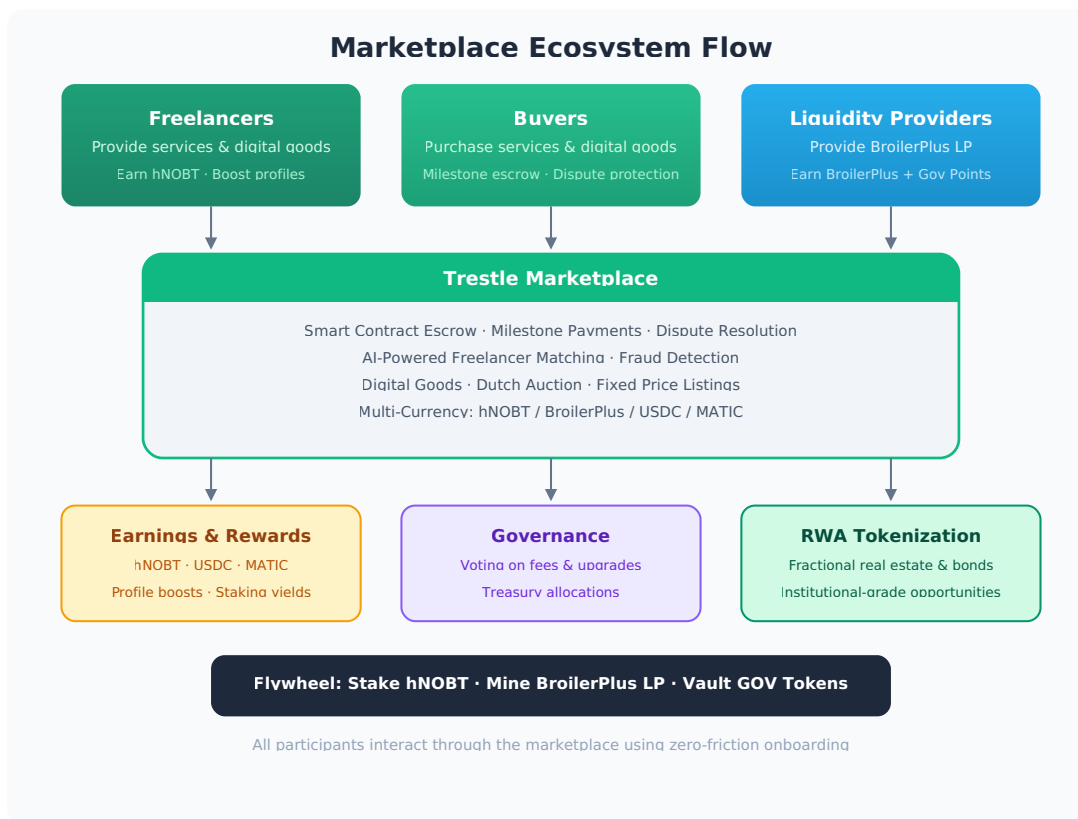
Marketplace Ecosystem Flow

Freelancers
Provide services & digital goods
Earn hNOBT · Boost profiles

Buyers
Purchase services & digital goods
Milestone escrow · Dispute protection

Liquidity Providers
Provide BroilerPlus LP
Earn BroilerPlus + Gov Points

Trestle Marketplace
Smart Contract Escrow · Milestone Payments · Dispute Resolution
AI-Powered Freelancer Matching · Fraud Detection
Digital Goods · Dutch Auction · Fixed Price Listings
Multi-Currency: hNOBT / BroilerPlus / USDC / MATIC

Earnings & Rewards
hNOBT · USDC · MATIC
Profile boosts · Staking yields

Governance
Voting on fees & upgrades
Treasury allocations

RWA Tokenization
Fractional real estate & bonds
Institutional-grade opportunities

Flywheel: Stake hNOBT · Mine BroilerPlus LP · Vault GOV Tokens

All participants interact through the marketplace using zero-friction onboarding